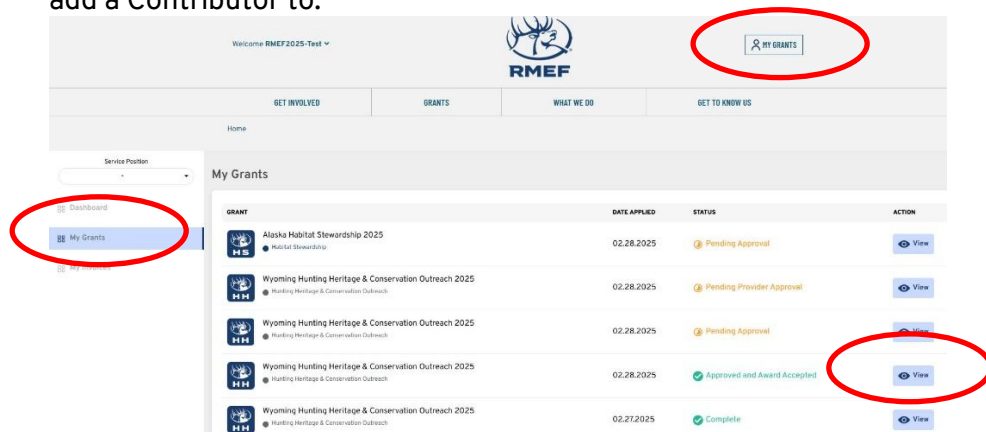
add a Contributor to.

Welcome RMEF2025-Test

RMEF

MY GRANTS

GET INVOLVED | GRANTS | WHAT WE DO | GET TO KNOW US

Home

Service Position

-

Dashboard

My Grants

My Invoices

My Grants

| GRANT | DATE APPLIED | STATUS | ACTION |
|---|---|---|---|
| HS Alaska Habitat Stewardship 2025 Habitat Stewardship | 02.28.2025 | Pending Approval | View |
| HH Wyoming Hunting Heritage & Conservation Outreach 2025 Hunting Heritage & Conservation Outreach | 02.28.2025 | Pending Provider Approval | View |
| HH Wyoming Hunting Heritage & Conservation Outreach 2025 Hunting Heritage & Conservation Outreach | 02.28.2025 | Pending Approval | View |
| HH Wyoming Hunting Heritage & Conservation Outreach 2025 Hunting Heritage & Conservation Outreach | 02.28.2025 | Approved and Award Accepted | View |
| HH Wyoming Hunting Heritage & Conservation Outreach 2025 Hunting Heritage & Conservation Outreach | 02.27.2025 | Complete | View |